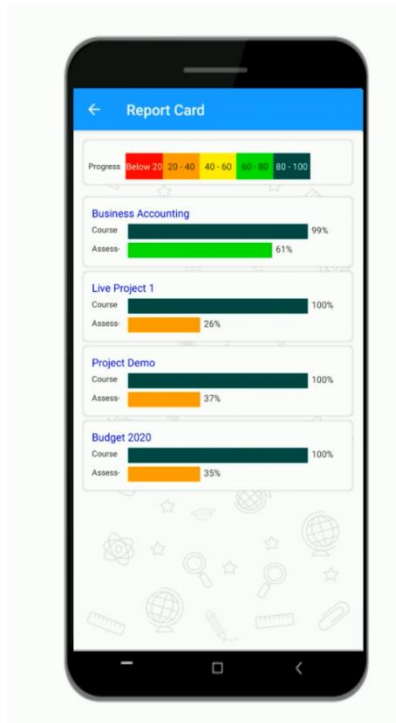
Report Card

Progress Below 20 20 - 40 40 - 60 60 - 80 80 - 100

Business Accounting
Course 99%
Assess- 61%

Live Project 1
Course 100%
Assess- 26%

Project Demo
Course 100%
Assess- 37%

Budget 2020
Course 100%
Assess- 35%